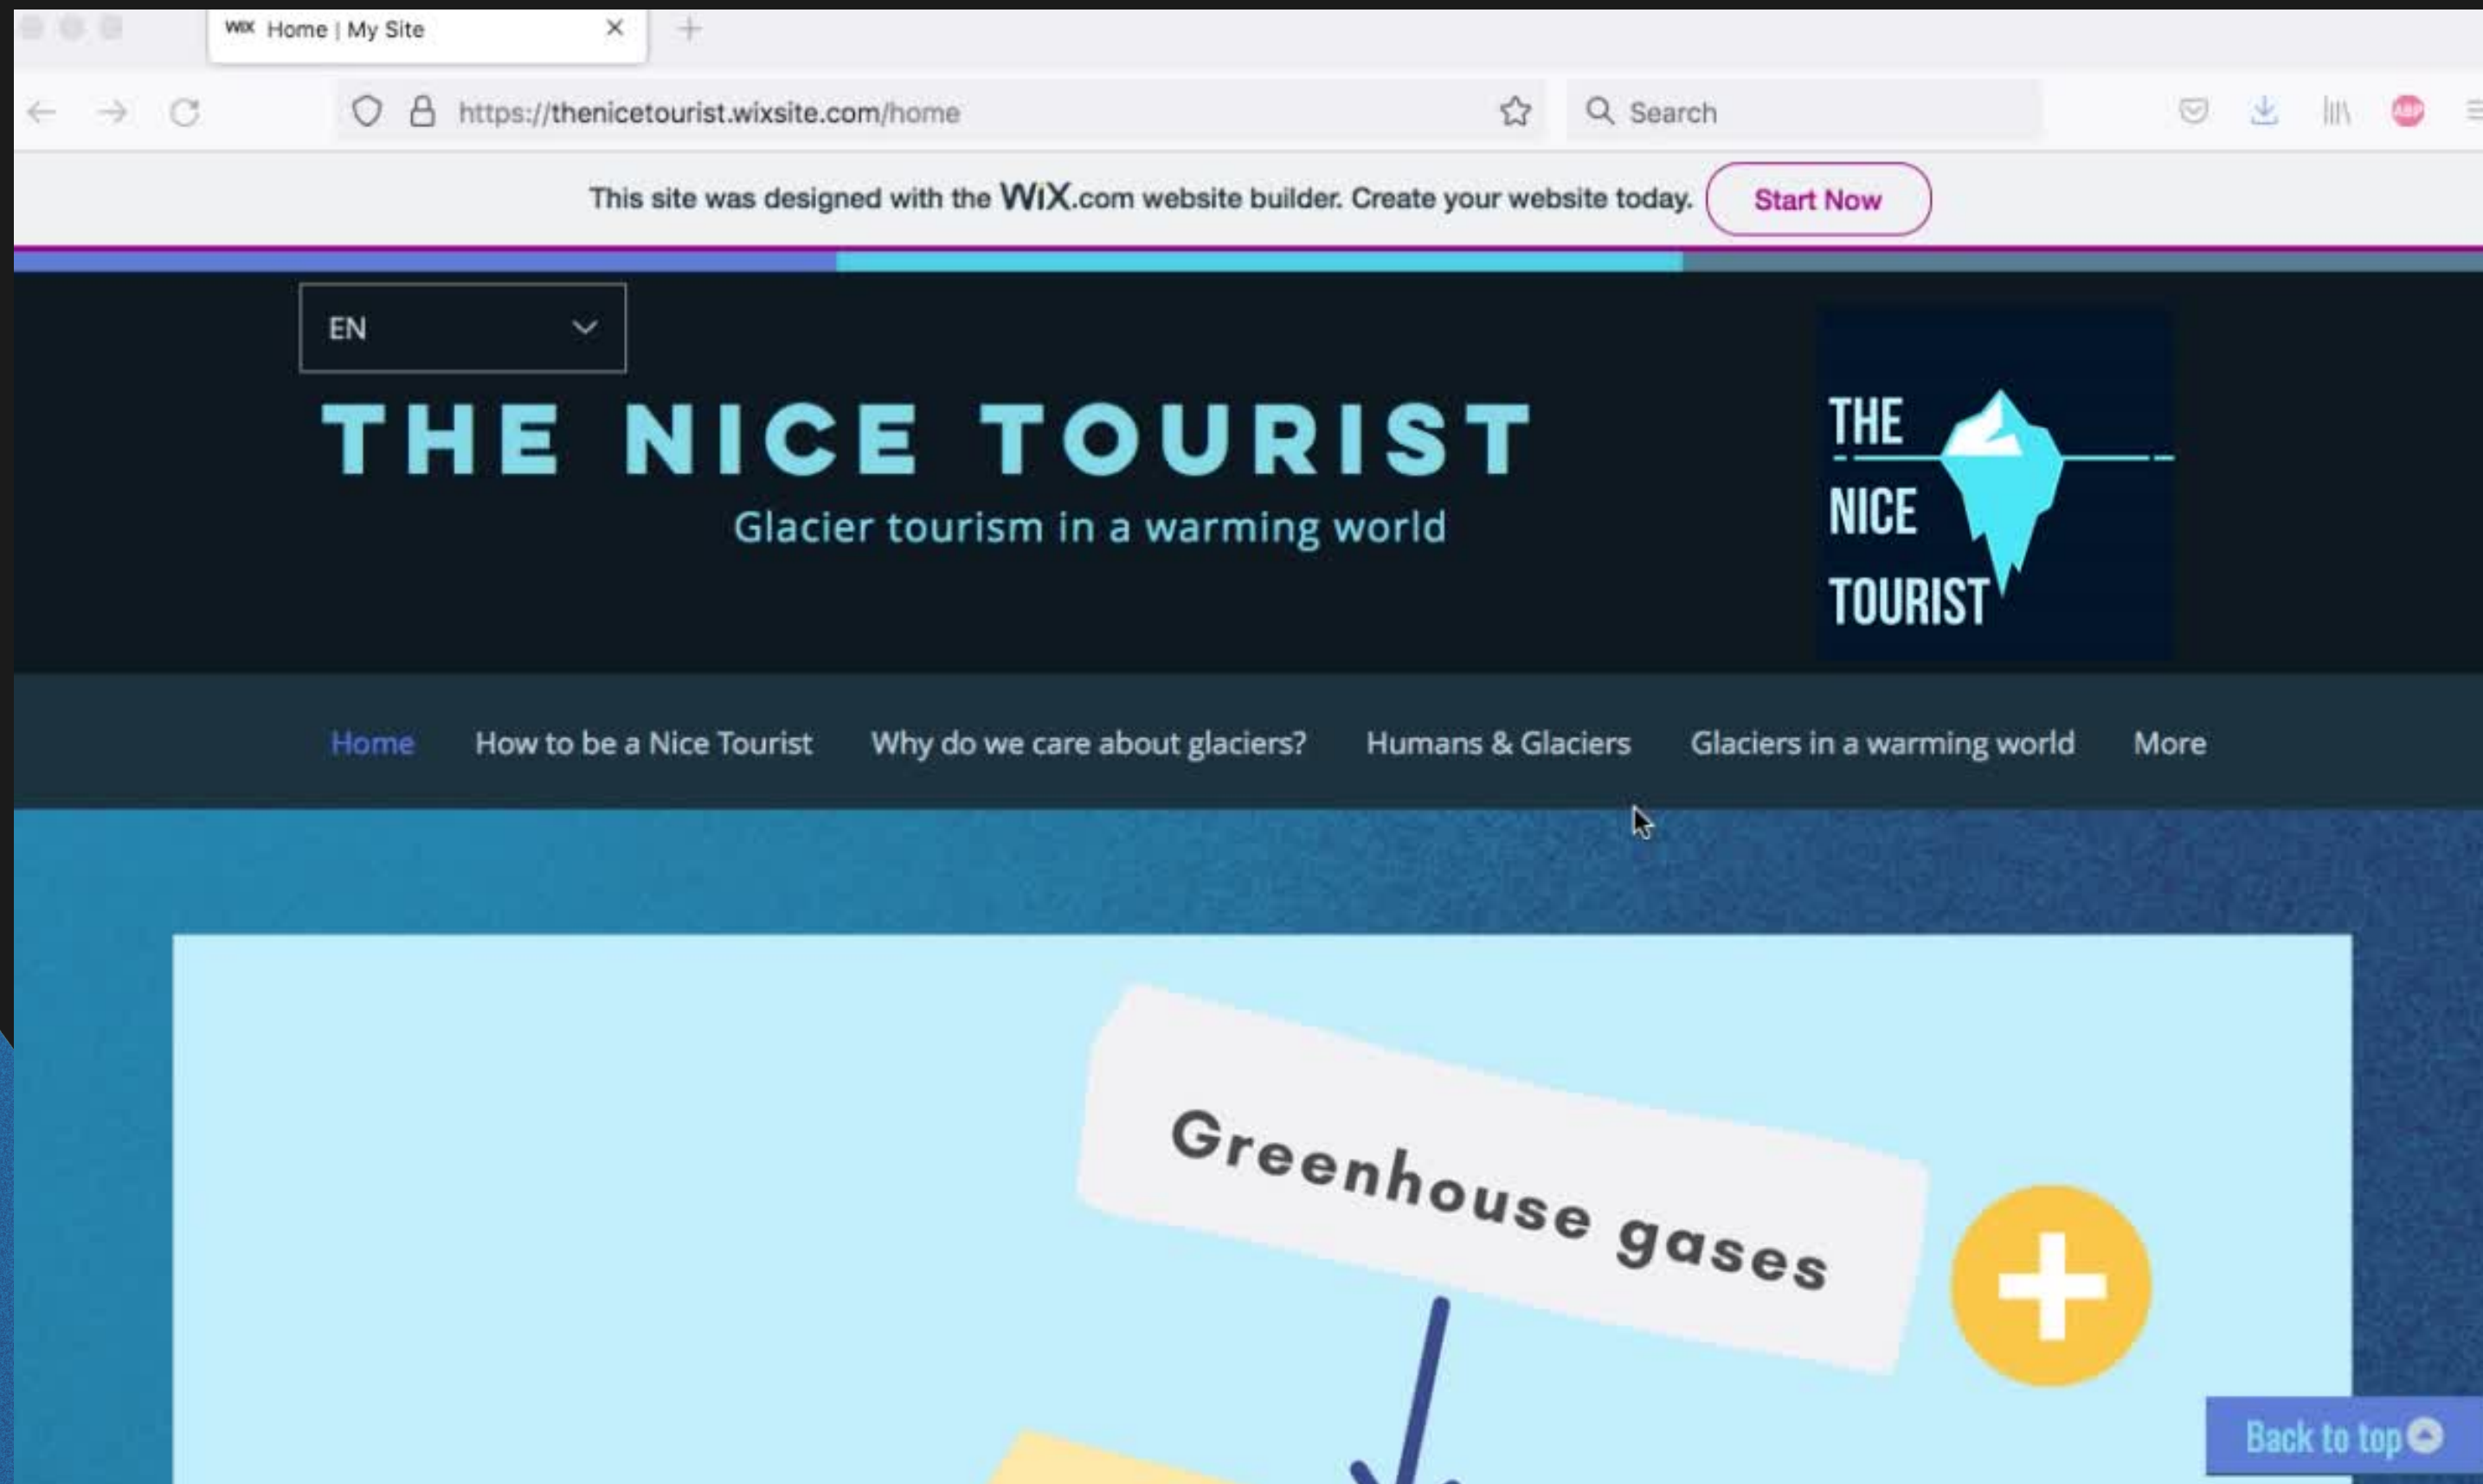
WiX Home | My Site

https://thenicetourist.wixsite.com/home

Search

This site was designed with the WiX.com website builder. Create your website today. Start Now

EN

THE NICE TOURIST

Glacier tourism in a warming world

THE NICE TOURIST

Home How to be a Nice Tourist Why do we care about glaciers? Humans & Glaciers Glaciers in a warming world More

Greenhouse gases

Back to top